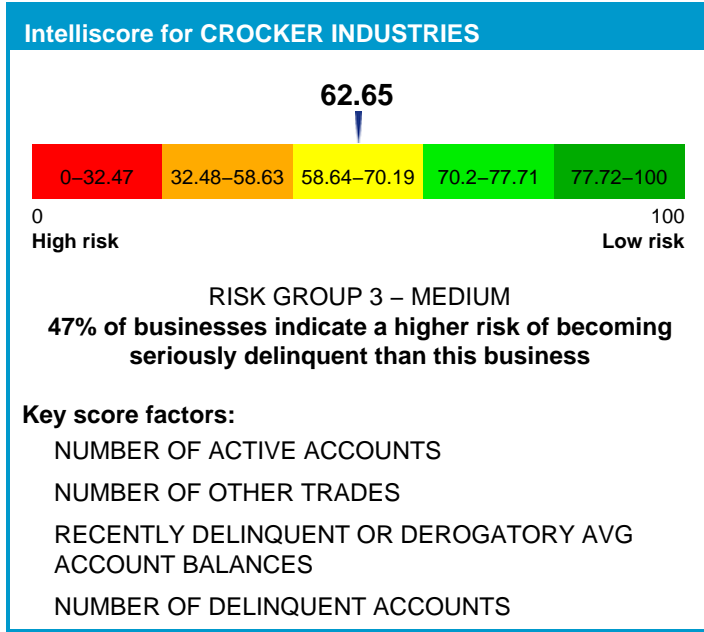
Intelliscore for CROCKER INDUSTRIES

62.65

| 0–32.47 | 32.48–58.63 | 58.64–70.19 | 70.2–77.71 | 77.72–100 |
|---|---|---|---|---|

0
High risk

100
Low risk

RISK GROUP 3 – MEDIUM
47% of businesses indicate a higher risk of becoming seriously delinquent than this business

Key score factors:
NUMBER OF ACTIVE ACCOUNTS
NUMBER OF OTHER TRADES
RECENTLY DELINQUENT OR DEROGATORY AVG ACCOUNT BALANCES
NUMBER OF DELINQUENT ACCOUNTS